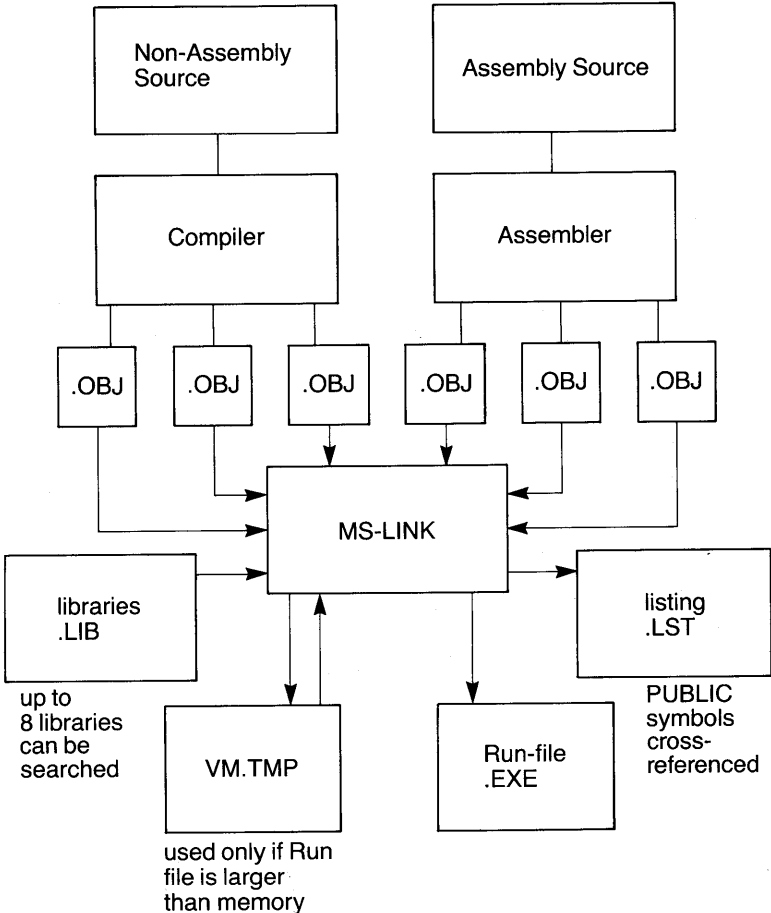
Non-Assembly Source

Assembly Source

Compiler

Assembler

.OBJ

.OBJ

.OBJ

.OBJ

.OBJ

.OBJ

MS-LINK

libraries .LIB

up to 8 libraries can be searched

listing .LST

PUBLIC symbols cross-referenced

VM.TMP

used only if Run file is larger than memory

Run-file .EXE